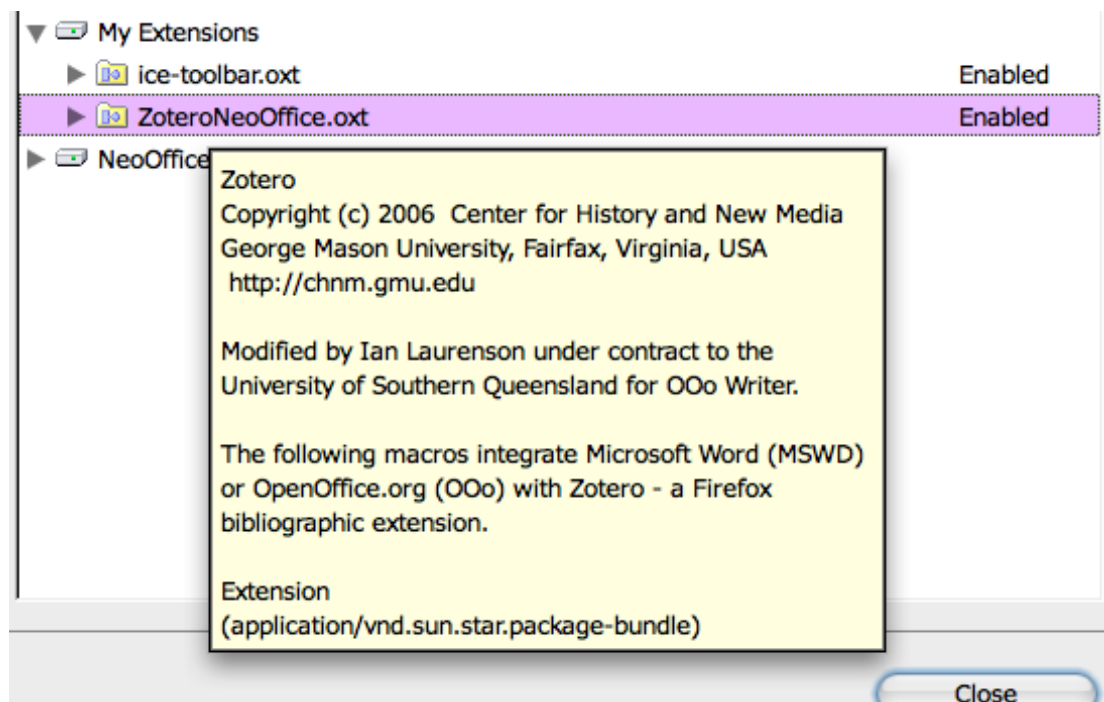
My Extensions
ice-toolbar.oxt Enabled
ZoteroNeoOffice.oxt Enabled
NeoOffice

Zotero
Copyright (c) 2006 Center for History and New Media
George Mason University, Fairfax, Virginia, USA
http://chnm.gmu.edu

Modified by Ian Laurenson under contract to the University of Southern Queensland for OOo Writer.

The following macros integrate Microsoft Word (MSWD) or OpenOffice.org (OOo) with Zotero - a Firefox bibliographic extension.

Extension
(application/vnd.sun.star.package-bundle)

Close